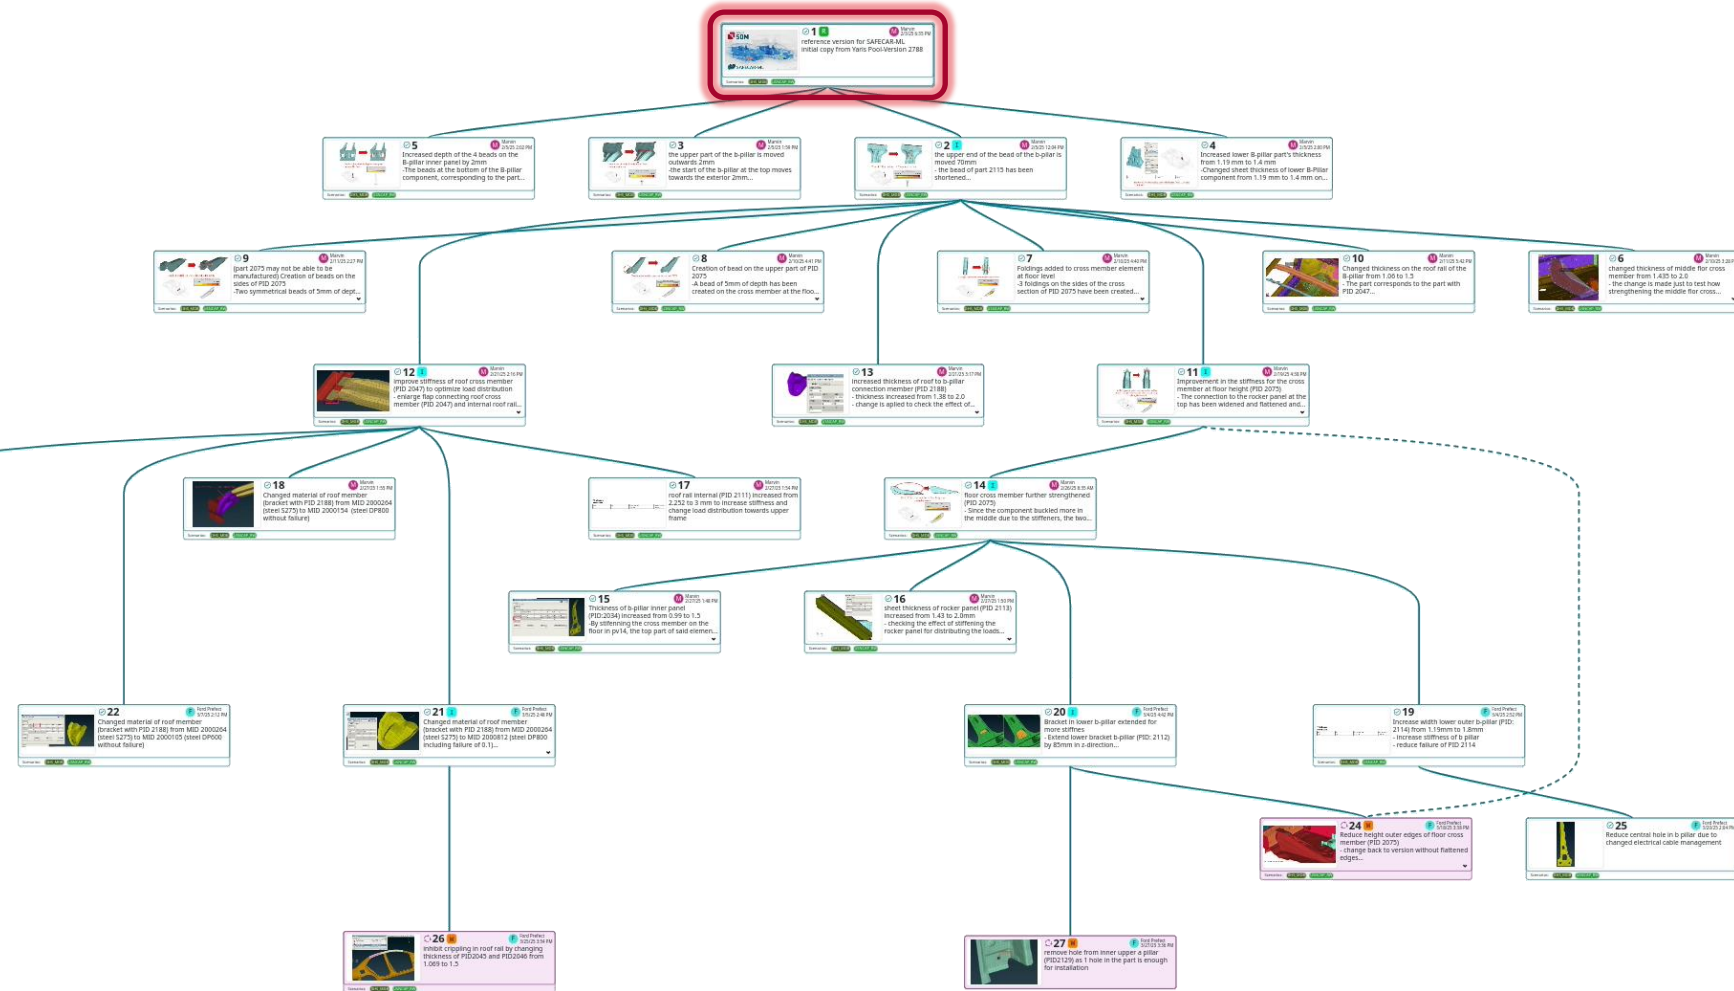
1
reference version for SAFECAR-ML
initial copy from Yaris Pool-Version 2788

5
Increased depth of the 4 beads on the B-pillar inner panel by 2mm
-The beads at the bottom of the B-pillar component, corresponding to the part...

3
the upper part of the b-pillar is moved outwards 2mm
-the start of the b-pillar at the top moves towards the exterior 2mm...

2
the upper end of the bead of the b-pillar is moved 70mm
- the bead of part 2115 has been shortened...

4
Increased lower B-pillar part's thickness from 1.19 mm to 1.4 mm
-Changed sheet thickness of lower B-Pillar component from 1.19 mm to 1.4 mm on...

9
(part 2075 may not be able to be manufactured) Creation of beads on the sides of PID 2075
-Two symmetrical beads of 5mm of dept...

8
Creation of bead on the upper part of PID 2075
-A bead of 5mm of depth has been created on the cross member at the floo...

7
Foldings added to cross member element at floor level
-3 foldings on the sides of the cross section of PID 2075 have been created...

10
Changed thickness on the roof rail of the B-pillar from 1.06 to 1.5
- The part corresponds to the part with PID 2047...

6
changed thickness of middle flor cross member from 1.435 to 2.0
- the change is made just to test how strengthening the middle flor cross...

12
improve stiffness of roof cross member (PID 2047) to optimize load distribution
- enlarge flap connecting roof cross member (PID 2047) and internal roof rail...

13
increased thickness of roof to b-pillar connection member (PID 2188)
- thickness increased from 1.38 to 2.0
- change is aplied to check the effect of...

11
Improvement in the stiffness for the cross member at floor height (PID 2075)
- The connection to the rocker panel at the top has been widened and flattened and...

18
Changed material of roof member (bracket with PID 2188) from MID 2000264 (steel S275) to MID 2000154 (steel DP800 without failure)

17
roof rail internal (PID 2111) increased from 2.252 to 3 mm to increase stiffness and change load distribution towards upper frame

14
floor cross member further strengthened (PID 2075)
- Since the component buckled more in the middle due to the stiffeners, the two...

15
Thickness of b-pillar inner panel (PID:2034) increased from 0.99 to 1.5
-By stiffening the cross member on the floor in pv14, the top part of said elemen...

16
sheet thickness of rocker panel (PID 2113) increased from 1.43 to 2.0mm
- checking the effect of stiffening the rocker panel for distributing the loads...

22
Changed material of roof member (bracket with PID 2188) from MID 2000264 (steel S275) to MID 2000105 (steel DP600 without failure)

21
Changed material of roof member (bracket with PID 2188) from MID 2000264 (steel S275) to MID 2000812 (steel DP800 including failure of 0.1)...

20
Bracket in lower b-pillar extended for more stiffnes
- Extend lower bracket b-pillar (PID: 2112) by 85mm in z-direction...

19
Increase width lower outer b-pillar (PID: 2114) from 1.19mm to 1.8mm
- increase stiffness of b pillar
- reduce failure of PID 2114

24
Reduce height outer edges of floor cross member (PID 2075)
- change back to version without flattened edges...

25
Reduce central hole in b pillar due to changed electrical cable management

26
Inhibit crippling in roof rail by changing thickness of PID2045 and PID2046 from 1.069 to 1.5

27
remove hole from inner upper a pillar (PID2129) as 1 hole in the part is enough for installation